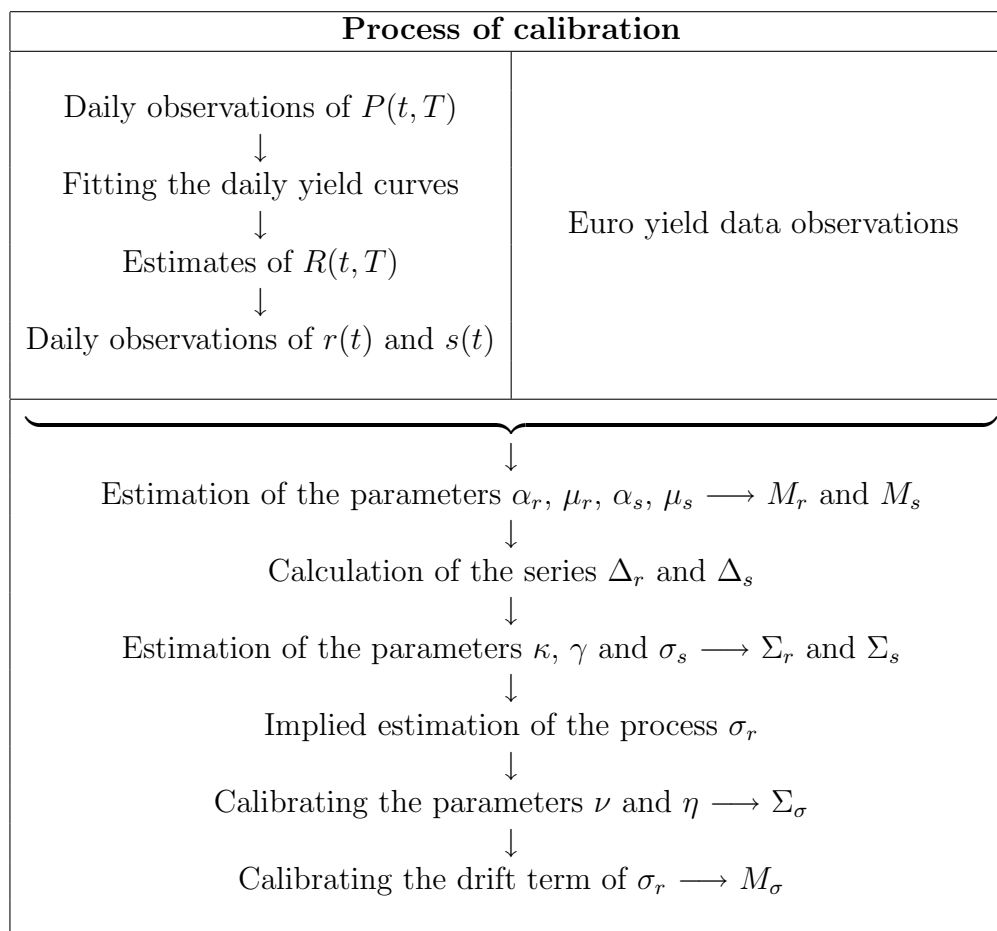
**Process of calibration**

| Daily observations of $P(t,T)$<br>$\downarrow$<br>Fitting the daily yield curves<br>$\downarrow$<br>Estimates of $R(t,T)$<br>$\downarrow$<br>Daily observations of $r(t)$ and $s(t)$ | Euro yield data observations |
|---|---|

$\downarrow$
Estimation of the parameters $\alpha_r$, $\mu_r$, $\alpha_s$, $\mu_s \longrightarrow M_r$ and $M_s$
$\downarrow$
Calculation of the series $\Delta_r$ and $\Delta_s$
$\downarrow$
Estimation of the parameters $\kappa$, $\gamma$ and $\sigma_s \longrightarrow \Sigma_r$ and $\Sigma_s$
$\downarrow$
Implied estimation of the process $\sigma_r$
$\downarrow$
Calibrating the parameters $\nu$ and $\eta \longrightarrow \Sigma_\sigma$
$\downarrow$
Calibrating the drift term of $\sigma_r \longrightarrow M_\sigma$